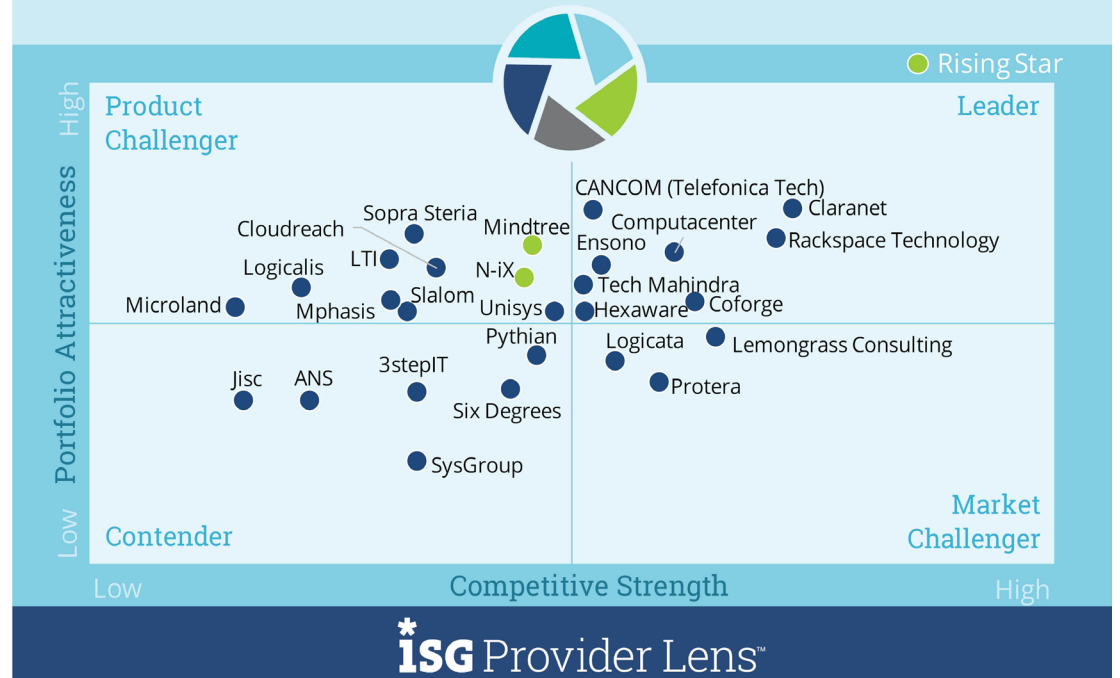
Rising Star

Product Challenger

Leader

High

Portfolio Attractiveness

Low

CANCOM (Telefonica Tech)
Claranet
Computacenter
Rackspace Technology
Sopra Steria
Cloudreach
Mindtree
Ensono
LTI
N-iX
Logicalis
Tech Mahindra
Slalom
Coforge
Microland
Mphasis
Unisys
Hexaware
Pythian
Logicata
Lemongrass Consulting
3stepIT
Jisc
ANS
Protera
Six Degrees
SysGroup

Contender

Market Challenger

Low

Competitive Strength

High

ISG Provider Lens™